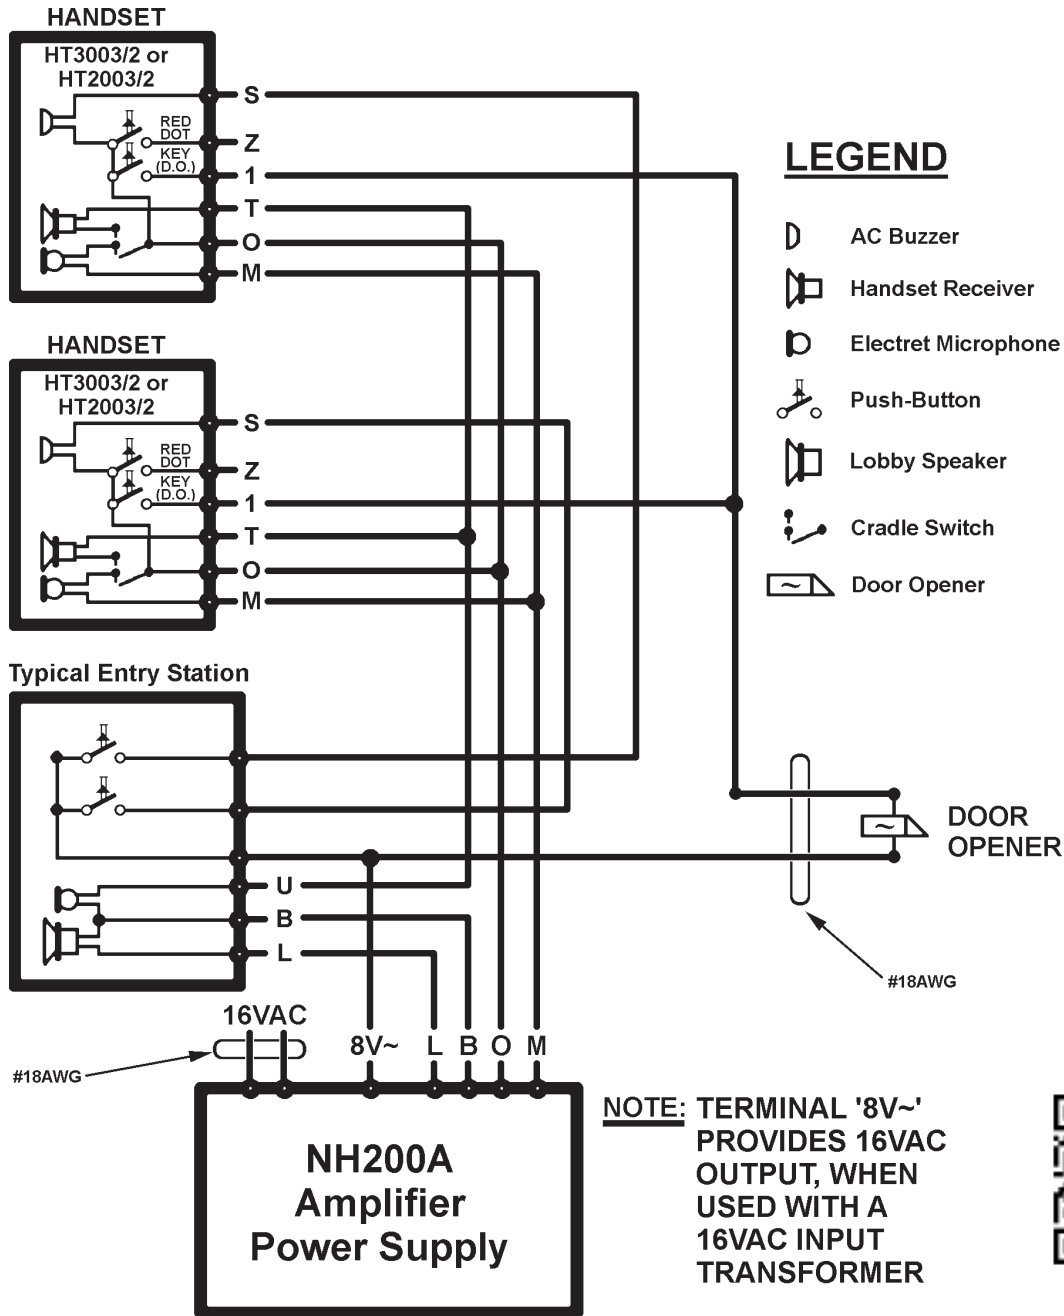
HANDSET

HT3003/2 or HT2003/2

RED DOT

KEY (D.O.)

S
Z
1
T
O
M

HANDSET

HT3003/2 or HT2003/2

RED DOT

KEY (D.O.)

S
Z
1
T
O
M

LEGEND

AC Buzzer

Handset Receiver

Electret Microphone

Push-Button

Lobby Speaker

Cradle Switch

Door Opener

Typical Entry Station

U
B
L

DOOR OPENER

#18AWG

16VAC

#18AWG

8V~ L B O M

NH200A Amplifier Power Supply

NOTE: TERMINAL '8V~' PROVIDES 16VAC OUTPUT, WHEN USED WITH A 16VAC INPUT TRANSFORMER